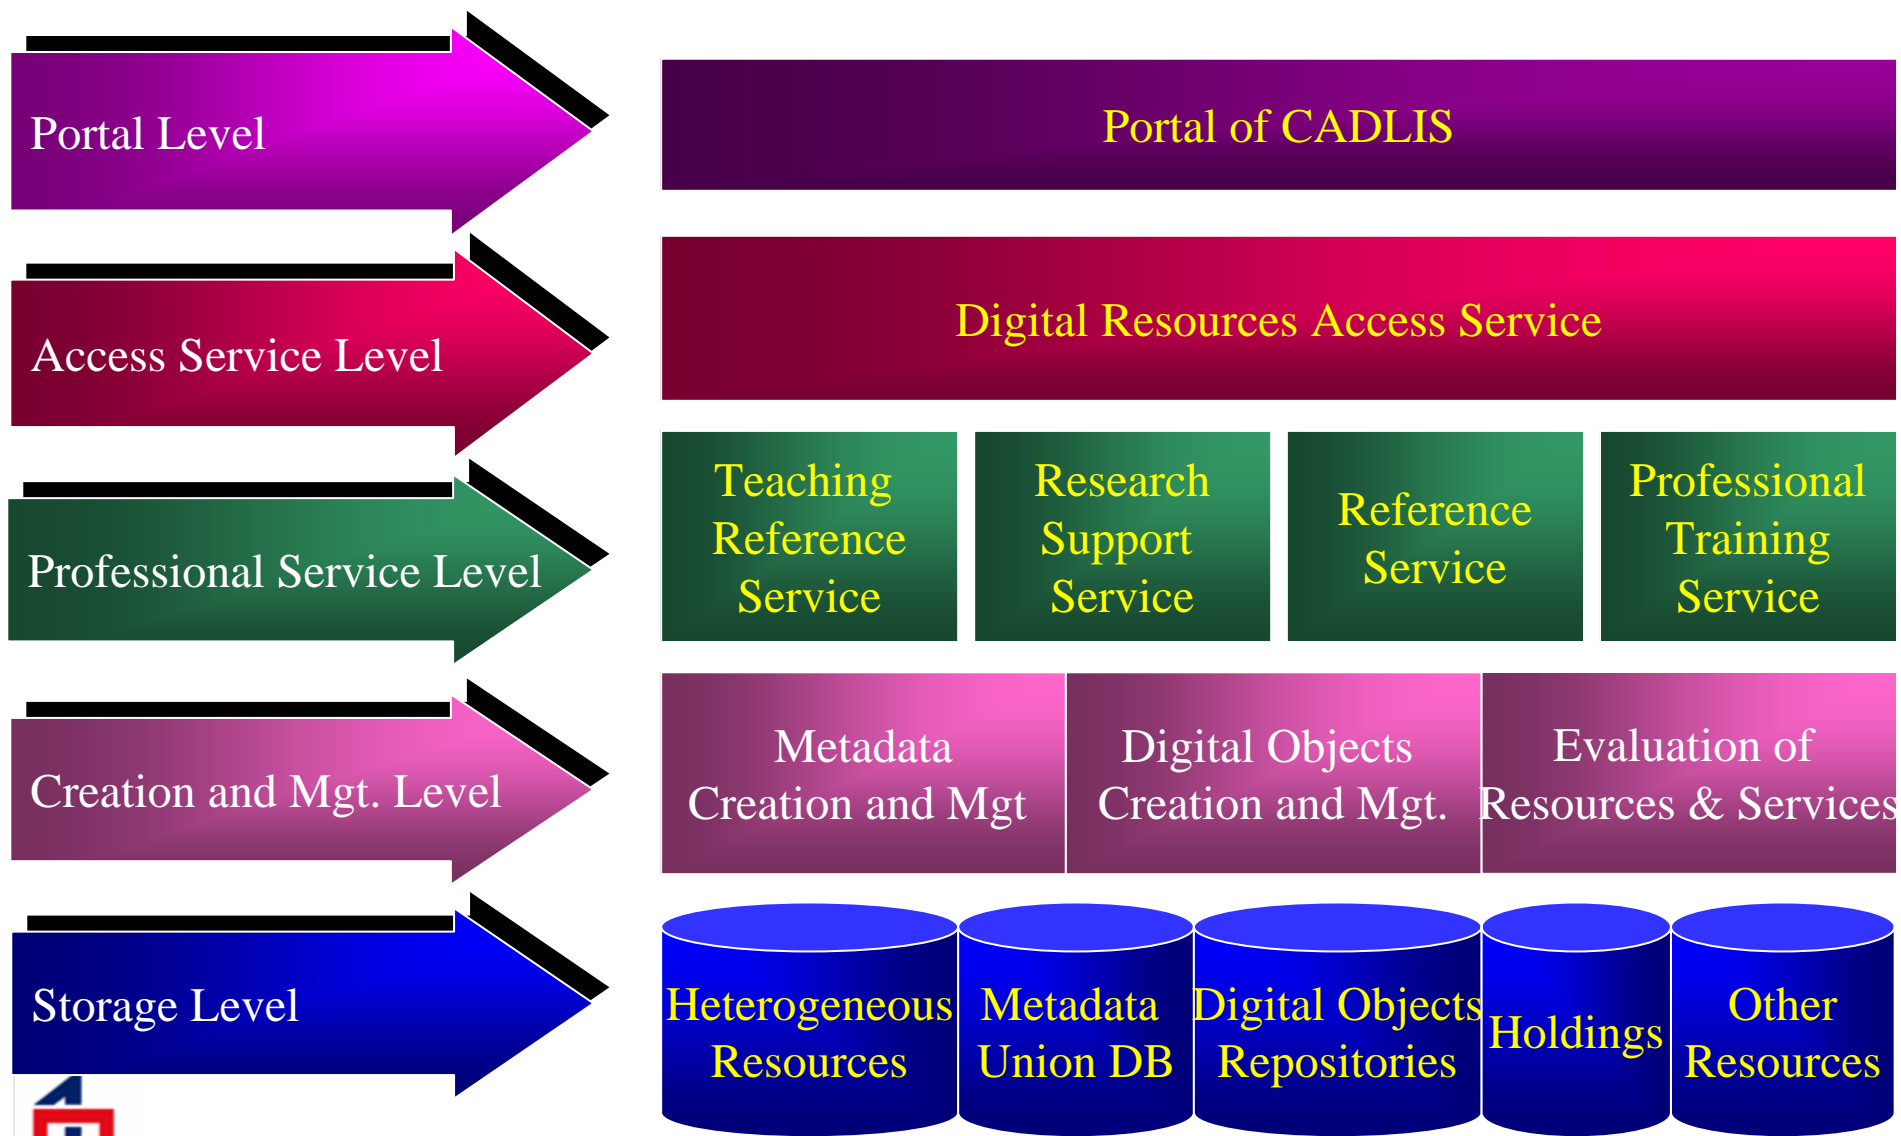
Portal Level

Portal of CADLIS

Access Service Level

Digital Resources Access Service

Professional Service Level

Teaching Reference Service

Research Support Service

Reference Service

Professional Training Service

Creation and Mgt. Level

Metadata Creation and Mgt

Digital Objects Creation and Mgt.

Evaluation of Resources & Services

Storage Level

Heterogeneous Resources

Metadata Union DB

Digital Objects Repositories

Holdings

Other Resources